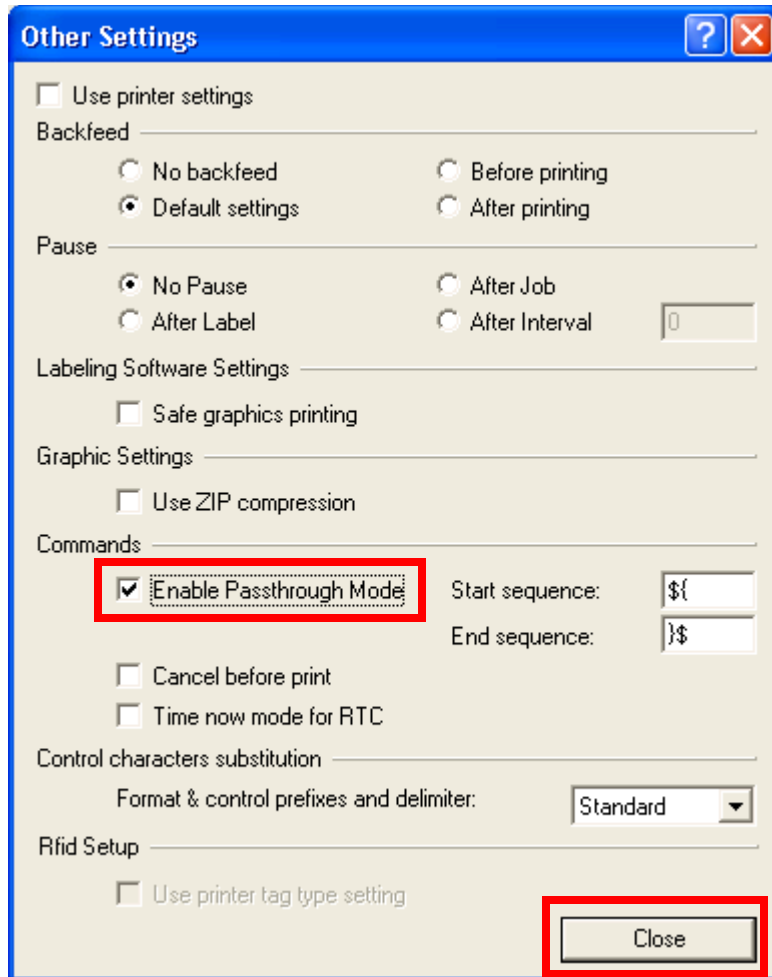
Other Settings

Use printer settings

Backfeed

No backfeed

Before printing

Default settings

After printing

Pause

No Pause

After Job

After Label

After Interval

0

Labeling Software Settings

Safe graphics printing

Graphic Settings

Use ZIP compression

Commands

Enable Passthrough Mode

Start sequence:

\${

End sequence:

}\$

Cancel before print

Time now mode for RTC

Control characters substitution

Format & control prefixes and delimiter:

Standard

Rfid Setup

Use printer tag type setting

Close